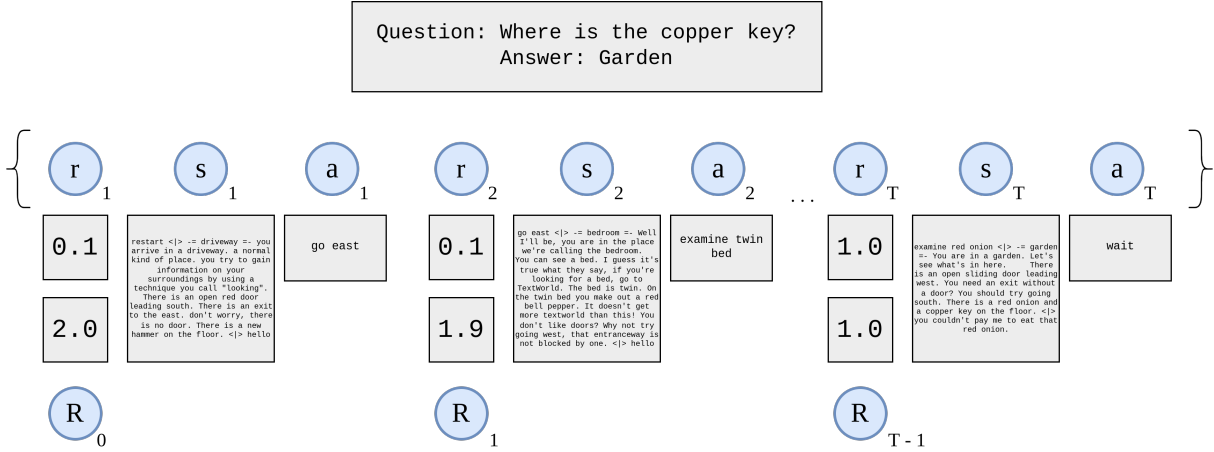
Question: Where is the copper key?
Answer: Garden

$\{ r_1 \quad s_1 \quad a_1 \quad r_2 \quad s_2 \quad a_2 \quad \ldots \quad r_T \quad s_T \quad a_T \}$

0.1

2.0

restart <|> -= driveway =- you arrive in a driveway. a normal kind of place. you try to gain information on your surroundings by using a technique you call "looking". There is an open red door leading south. There is an exit to the east. don't worry, there is no door. There is a new hammer on the floor. <|> hello

go east

0.1

1.9

go east <|> -= bedroom =- Well I'll be, you are in the place we're calling the bedroom. You can see a bed. I guess it's true what they say, if you're looking for a bed, go to TextWorld. The bed is twin. On the twin bed you make out a red bell pepper. It doesn't get more textworld than this! You don't like doors? Why not try going west, that entranceway is not blocked by one. <|> hello

examine twin bed

1.0

1.0

examine red onion <|> -= garden =- You are in a garden. Let's see what's in here. There is an open sliding door leading west. You need an exit without a door? You should try going south. There is a red onion and a copper key on the floor. <|> you couldn't pay me to eat that red onion.

wait

$R_0$

$R_1$

$R_{T-1}$